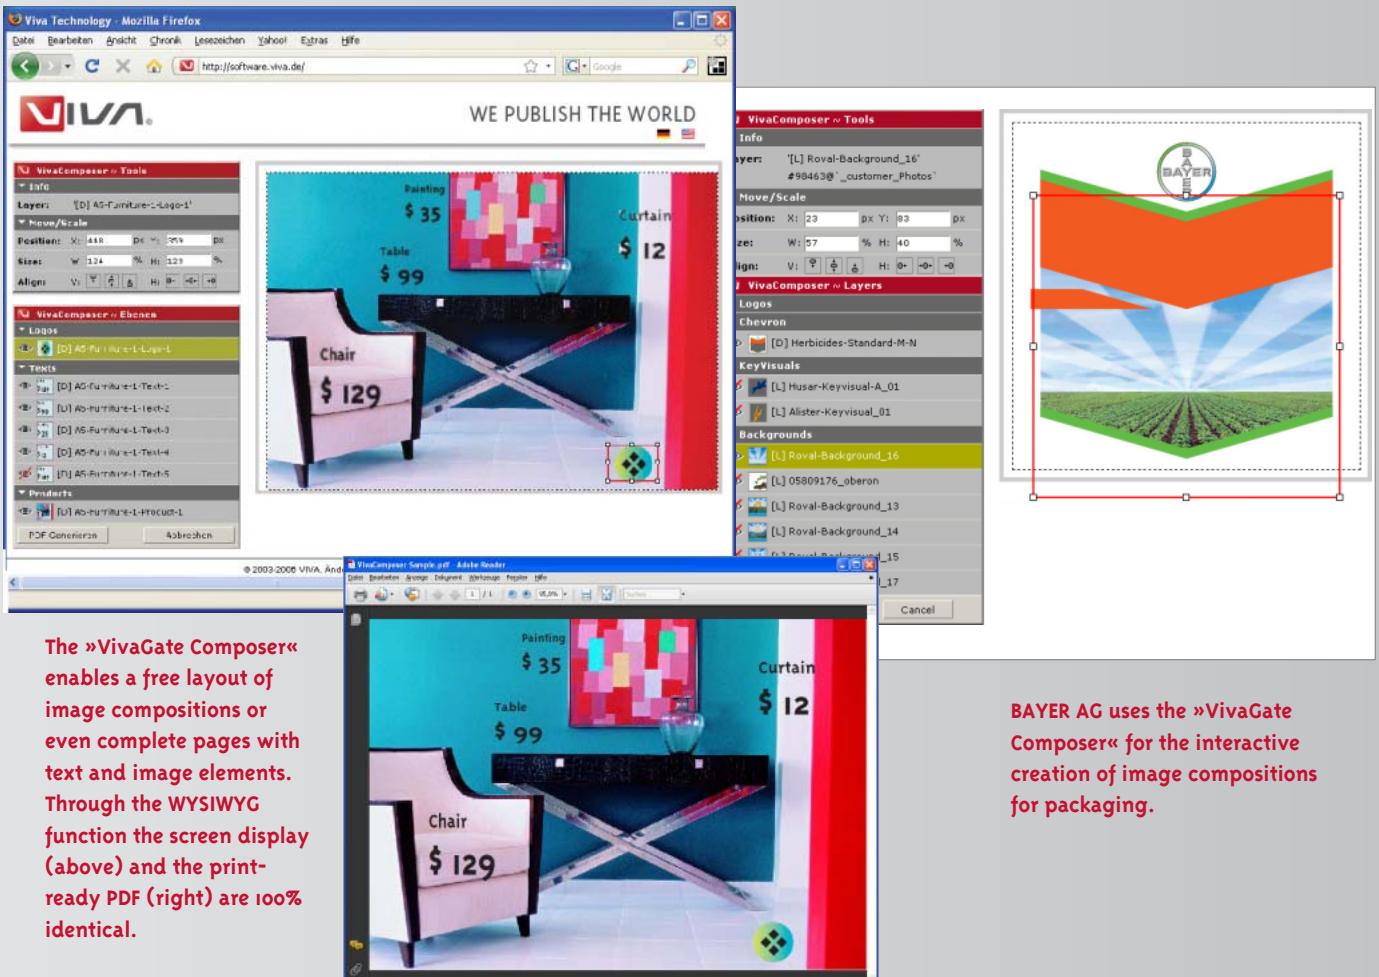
Viva Technology - Mozilla Firefox

Datei Bearbeiten Ansicht Chronik Lesezeichen Yahoo! Extras Hilfe

http://software.viva.de/

VIVA.

WE PUBLISH THE WORLD

VivaComposer ~ Tools
Info
Layer: '[D] AS-Furniture-1-Logo-1'
Move/Scale
Position: X: 448 px Y: 359 px
Size: W: 124 % H: 123 %
Align: V: H:

VivaComposer ~ Ebenen
Logos
[D] AS-Furniture-1-Logo-1
Texts
[D] AS-Furniture-1-Text-1
[D] AS-Furniture-1-Text-2
[D] AS-Furniture-1-Text-3
[D] AS-Furniture-1-Text-4
[D] AS-Furniture-1-Text-5
Products
[D] AS-Furniture-1-Product-1

PDF Generieren Abbrechen

Painting $ 35
Curtain $ 12
Table $ 99
Chair $ 129

© 2003-2008 VIVA. Änd

VivaComposer ~ Tools
Info
Layer: '[L] Roval-Background_16'
#98463@`_customer_Photos`
Move/Scale
Position: X: 23 px Y: 83 px
Size: W: 57 % H: 40 %
Align: V: H:
VivaComposer ~ Layers
Logos
Chevron
[D] Herbicides-Standard-M-N
KeyVisuals
[L] Husar-Keyvisual-A_01
[L] Alister-Keyvisual_01
Backgrounds
[L] Roval-Background_16
[L] 05809176_oberon
[L] Roval-Background_13
[L] Roval-Background_14
[L] Roval-Background_15
_17
Cancel

BAYER

VivaComposer Sample.pdf - Adobe Reader
Datei Bearbeiten Anzeige Dokument Werkzeuge Fenster Hilfe
95,5%

Painting $ 35
Curtain $ 12
Table $ 99
Chair $ 129

The »VivaGate Composer« enables a free layout of image compositions or even complete pages with text and image elements. Through the WYSIWYG function the screen display (above) and the print-ready PDF (right) are 100% identical.

BAYER AG uses the »VivaGate Composer« for the interactive creation of image compositions for packaging.